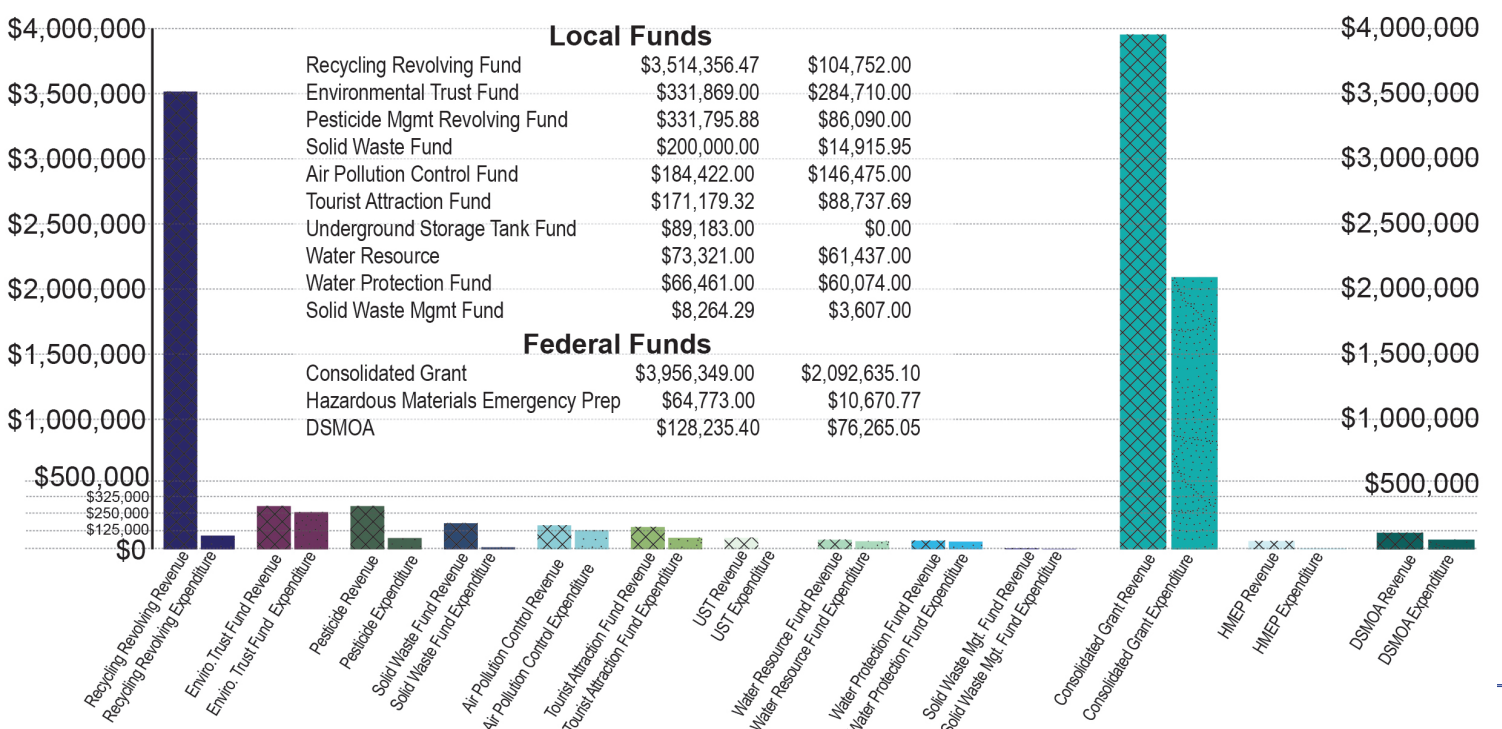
$4,000,000
$3,500,000
$3,000,000
$2,500,000
$2,000,000
$1,500,000
$1,000,000
$500,000
$325,000
$250,000
$125,000
$0

Local Funds

| | | |
|---|---|---|
| Recycling Revolving Fund | $3,514,356.47 | $104,752.00 |
| Environmental Trust Fund | $331,869.00 | $284,710.00 |
| Pesticide Mgmt Revolving Fund | $331,795.88 | $86,090.00 |
| Solid Waste Fund | $200,000.00 | $14,915.95 |
| Air Pollution Control Fund | $184,422.00 | $146,475.00 |
| Tourist Attraction Fund | $171,179.32 | $88,737.69 |
| Underground Storage Tank Fund | $89,183.00 | $0.00 |
| Water Resource | $73,321.00 | $61,437.00 |
| Water Protection Fund | $66,461.00 | $60,074.00 |
| Solid Waste Mgmt Fund | $8,264.29 | $3,607.00 |

Federal Funds

| | | |
|---|---|---|
| Consolidated Grant | $3,956,349.00 | $2,092,635.10 |
| Hazardous Materials Emergency Prep | $64,773.00 | $10,670.77 |
| DSMOA | $128,235.40 | $76,265.05 |

$4,000,000
$3,500,000
$3,000,000
$2,500,000
$2,000,000
$1,500,000
$1,000,000
$500,000

Recycling Revolving Revenue
Recycling Revolving Expenditure
Enviro. Trust Fund Revenue
Enviro. Trust Fund Expenditure
Pesticide Revenue
Pesticide Expenditure
Solid Waste Fund Revenue
Solid Waste Fund Expenditure
Air Pollution Control Revenue
Air Pollution Control Expenditure
Tourist Attraction Fund Revenue
Tourist Attraction Fund Expenditure
UST Revenue
UST Expenditure
Water Resource Fund Revenue
Water Resource Fund Expenditure
Water Protection Fund Revenue
Water Protection Fund Expenditure
Solid Waste Mgt. Fund Revenue
Solid Waste Mgt. Fund Expenditure
Consolidated Grant Revenue
Consolidated Grant Expenditure
HMEP Revenue
HMEP Expenditure
DSMOA Revenue
DSMOA Expenditure